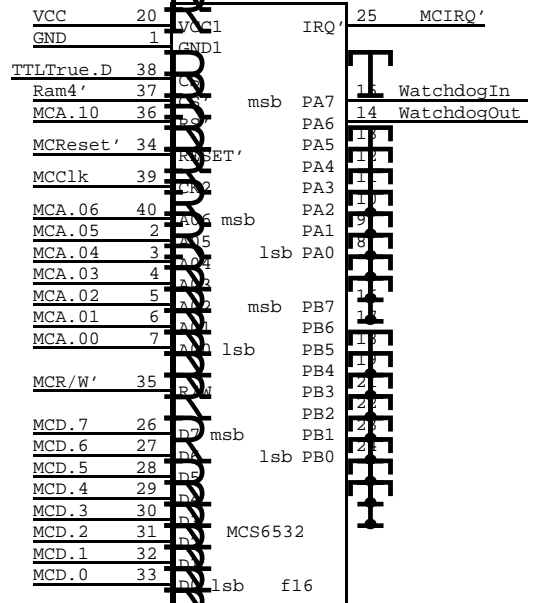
VCC 20 VCC1
GND 1 GND1
TTLTrue.D 38
Ram4' 37
MCA.10 36
MCReset' 34 RESET'
MCClk 39
MCA.06 40 A06 msb
MCA.05 2 A05
MCA.04 3 A04
MCA.03 4 A03
MCA.02 5 A02
MCA.01 6 A01
MCA.00 7 A00 lsb
MCR/W' 35 R/W
MCD.7 26 D7 msb
MCD.6 27 D6
MCD.5 28 D5
MCD.4 29 D4
MCD.3 30 D3
MCD.2 31 D2
MCD.1 32 D1
MCD.0 33 D0 lsb

IRQ' 25 MCIRQ'
msb PA7 15 WatchdogIn
PA6 14 WatchdogOut
PA5 13
PA4 12
PA3 11
PA2 10
PA1 9
lsb PA0 8
msb PB7 16
PB6 17
PB5 18
PB4 19
PB3 21
PB2 22
PB1 23
lsb PB0 24

MCS6532
f16